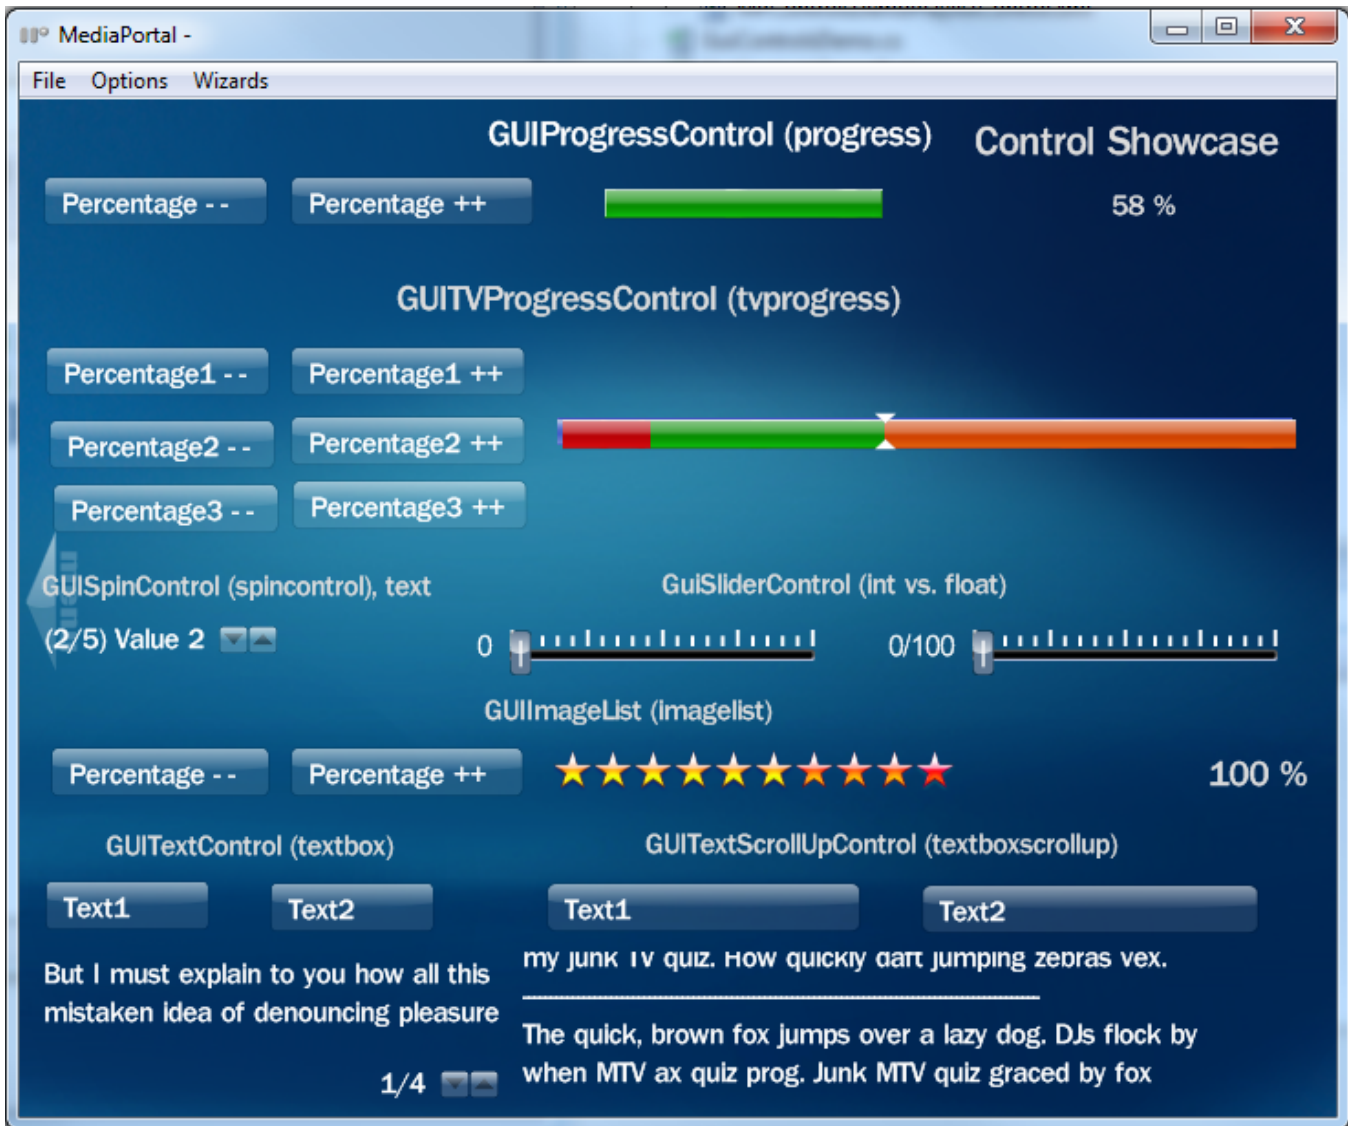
MediaPortal -

File Options Wizards

GUIProgressControl (progress)

Control Showcase

Percentage - -

Percentage ++

58 %

GUITVProgressControl (tvprogress)

Percentage1 - -

Percentage1 ++

Percentage2 - -

Percentage2 ++

Percentage3 - -

Percentage3 ++

GUISpinControl (spincontrol), text

(2/5) Value 2

GuiSliderControl (int vs. float)

0

0/100

GUIImageList (imagelist)

Percentage - -

Percentage ++

100 %

GUITextControl (textbox)

GUITextScrollUpControl (textboxscrollup)

Text1

Text2

Text1

Text2

But I must explain to you how all this mistaken idea of denouncing pleasure

1/4

my junk TV quiz. How quickly daft jumping zebras vex.

The quick, brown fox jumps over a lazy dog. DJs flock by when MTV ax quiz prog. Junk MTV quiz graced by fox